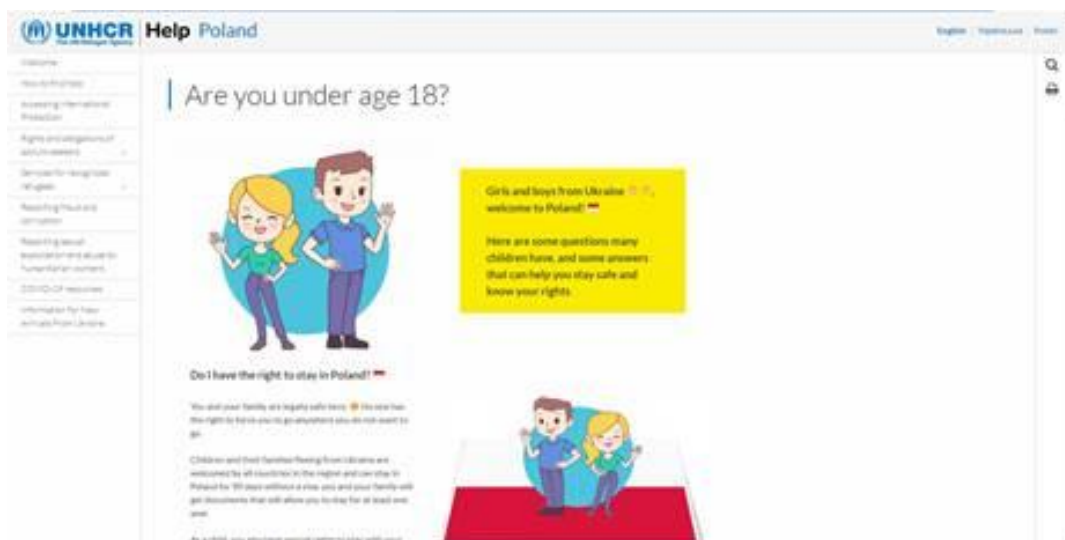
UNHCR The UN Refugee Agency Help Poland

English | Українська | Polski

Welcome
How to find help
Accessing International Protection
Rights and obligations of asylum-seekers
Services for recognized refugees
Reporting fraud and corruption
Reporting sexual exploitation and abuse by humanitarian workers
COVID-19 resources
Information for new arrivals from Ukraine

Are you under age 18?

Girls and boys from Ukraine, welcome to Poland!

Here are some questions many children have, and some answers that can help you stay safe and know your rights.

Do I have the right to stay in Poland?

You and your family are legally safe here. No one has the right to force you to go anywhere you do not want to go.

Children and their families fleeing from Ukraine are welcomed by all countries in the region and can stay in Poland for 18 days without a visa. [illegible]

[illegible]